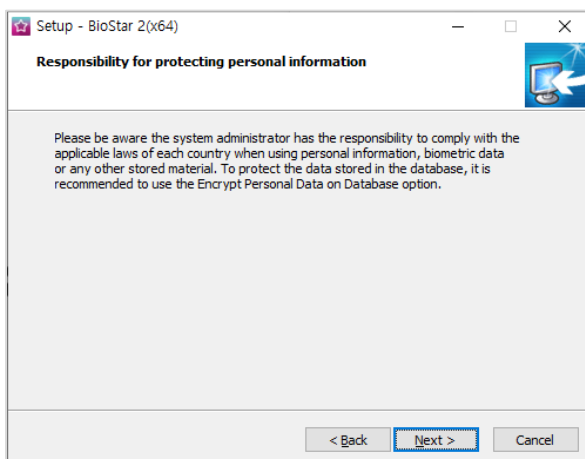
Setup - BioStar 2(x64)

Responsibility for protecting personal information

Please be aware the system administrator has the responsibility to comply with the applicable laws of each country when using personal information, biometric data or any other stored material. To protect the data stored in the database, it is recommended to use the Encrypt Personal Data on Database option.

< Back
Next >
Cancel